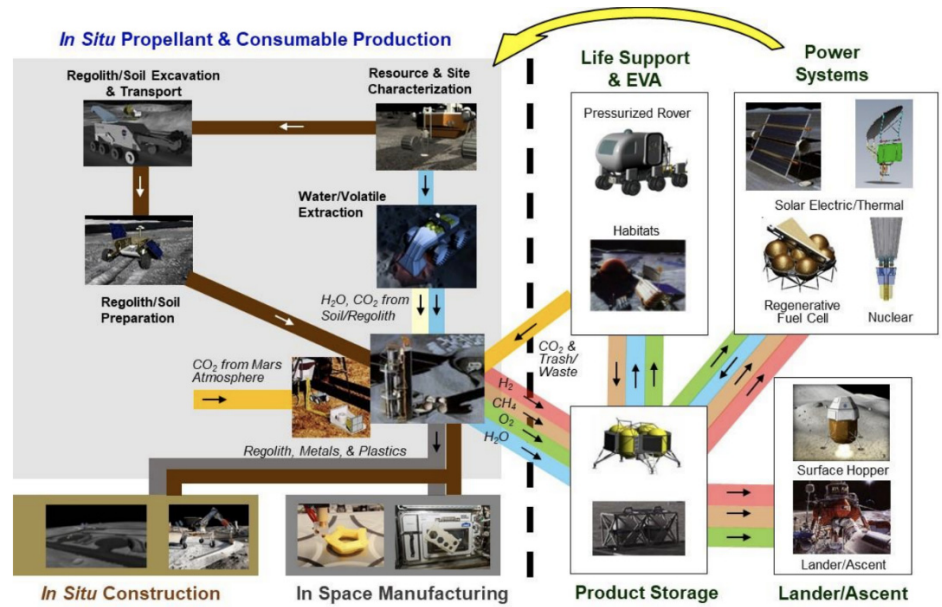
In Situ Propellant & Consumable Production

Regolith/Soil Excavation & Transport

Resource & Site Characterization

Water/Volatile Extraction

Regolith/Soil Preparation

$H_2O$, $CO_2$ from Soil/Regolith

$CO_2$ from Mars Atmosphere

Regolith, Metals, & Plastics

In Situ Construction

In Space Manufacturing

Life Support & EVA

Pressurized Rover

Habitats

$CO_2$ & Trash/ Waste

$H_2$

$CH_4$

$O_2$

$H_2O$

Power Systems

Solar Electric/Thermal

Regenerative Fuel Cell

Nuclear

Surface Hopper

Lander/Ascent

Product Storage

Lander/Ascent